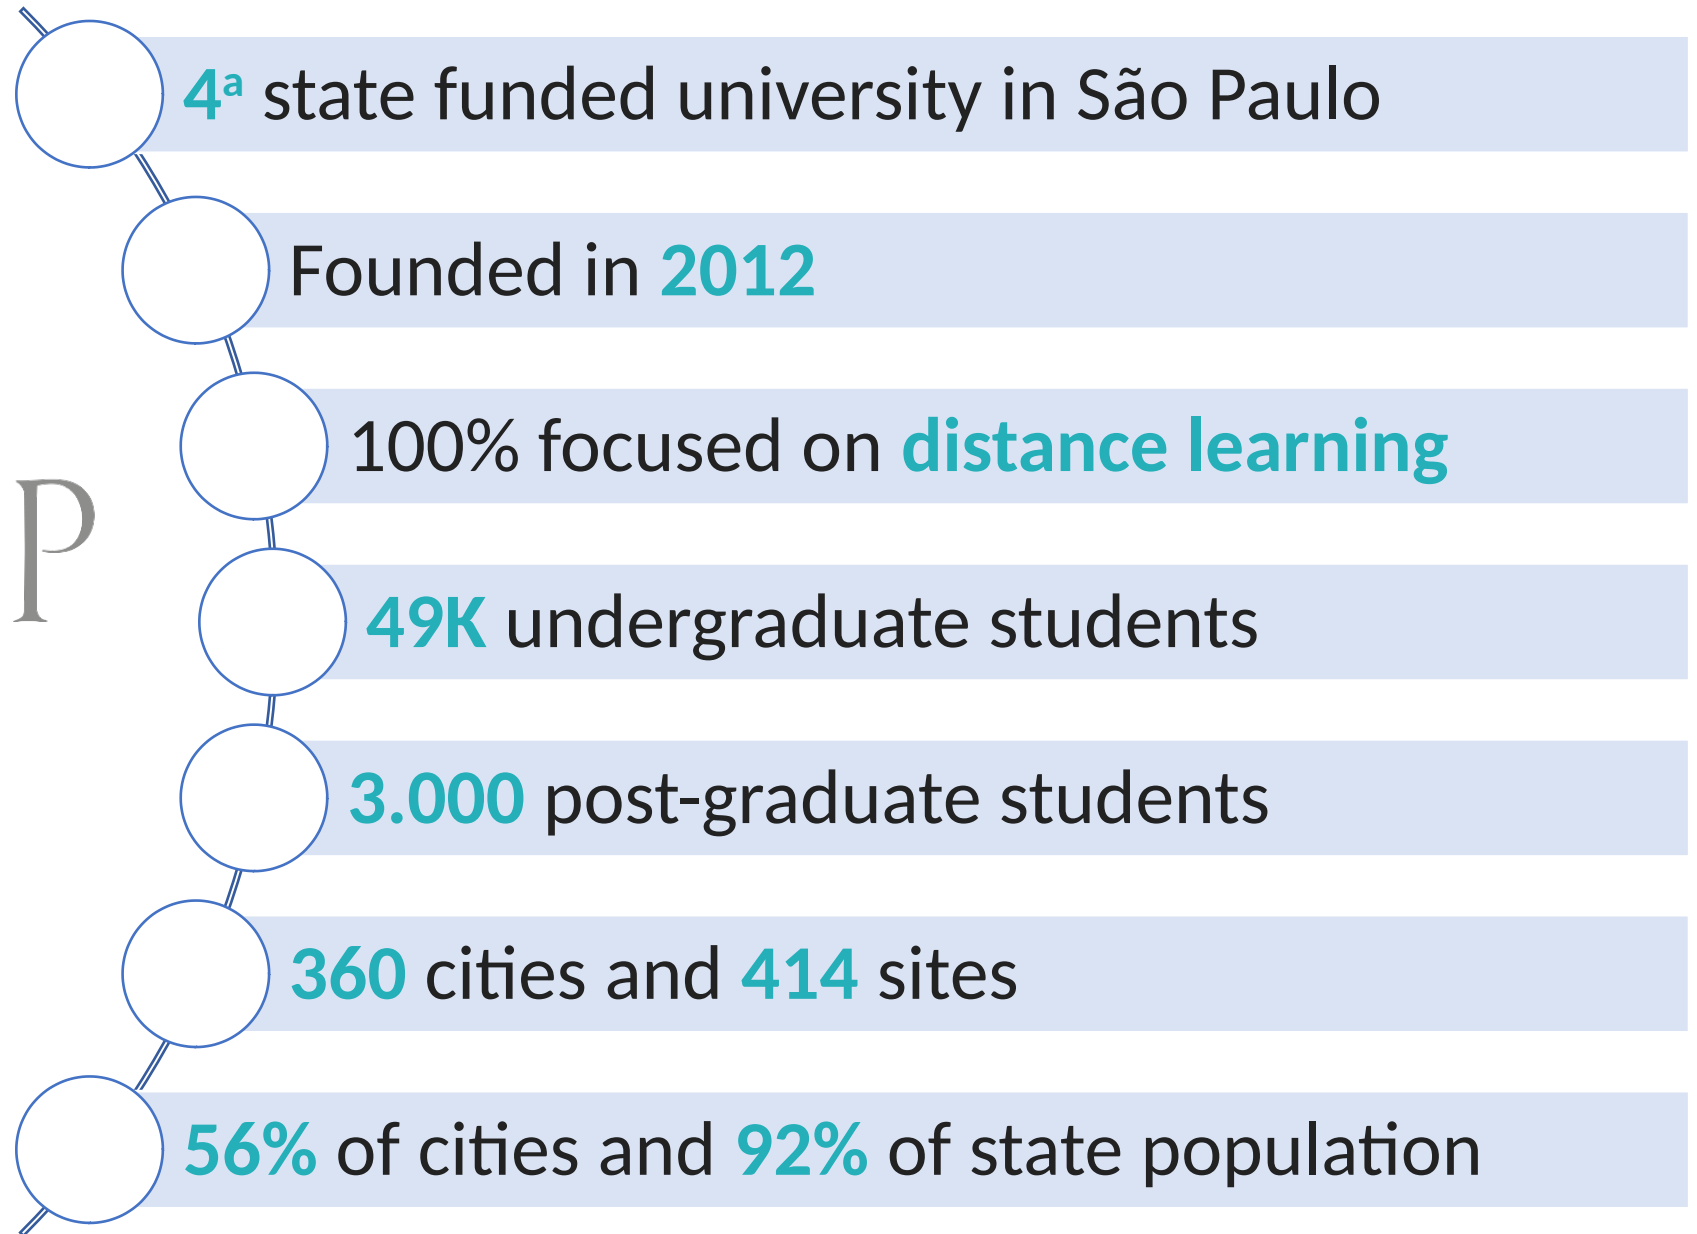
P

4ª state funded university in São Paulo

Founded in 2012

100% focused on distance learning

49K undergraduate students

3.000 post-graduate students

360 cities and 414 sites

56% of cities and 92% of state population